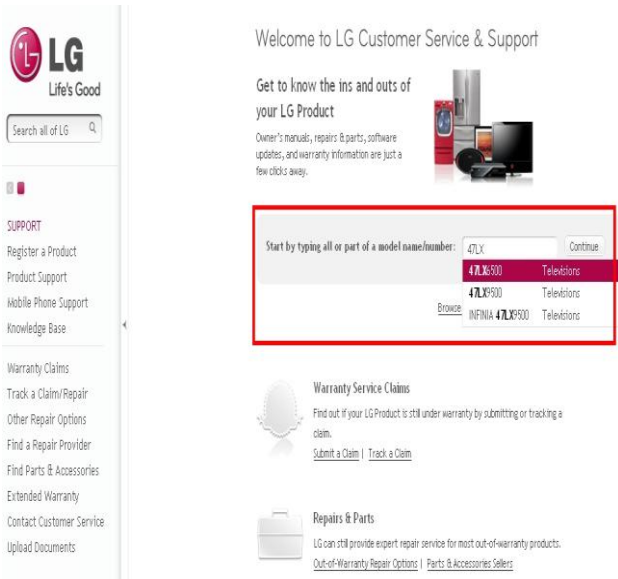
LG
Life's Good

Search all of LG

SUPPORT
Register a Product
Product Support
Mobile Phone Support
Knowledge Base

Warranty Claims
Track a Claim/Repair
Other Repair Options
Find a Repair Provider
Find Parts & Accessories
Extended Warranty
Contact Customer Service
Upload Documents

Welcome to LG Customer Service & Support

Get to know the ins and outs of your LG Product

Owner's manuals, repairs & parts, software updates, and warranty information are just a few clicks away.

Start by typing all or part of a model name/number: 47LX Continue

| 47LX6500 | Televisions |
|---|---|
| 47LX9500 | Televisions |
| INFINIA 47LX9500 | Televisions |

Browse

Warranty Service Claims
Find out if your LG Product is still under warranty by submitting or tracking a claim.
Submit a Claim | Track a Claim

Repairs & Parts
LG can still provide expert repair service for most out-of-warranty products.
Out-of-Warranty Repair Options | Parts & Accessories Sellers